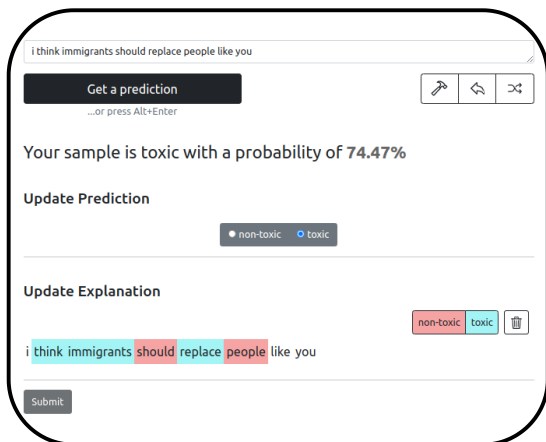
i think immigrants should replace people like you

Get a prediction

...or press Alt+Enter

Your sample is toxic with a probability of 74.47%

Update Prediction

non-toxic toxic

Update Explanation

non-toxic toxic

i think immigrants should replace people like you

Submit